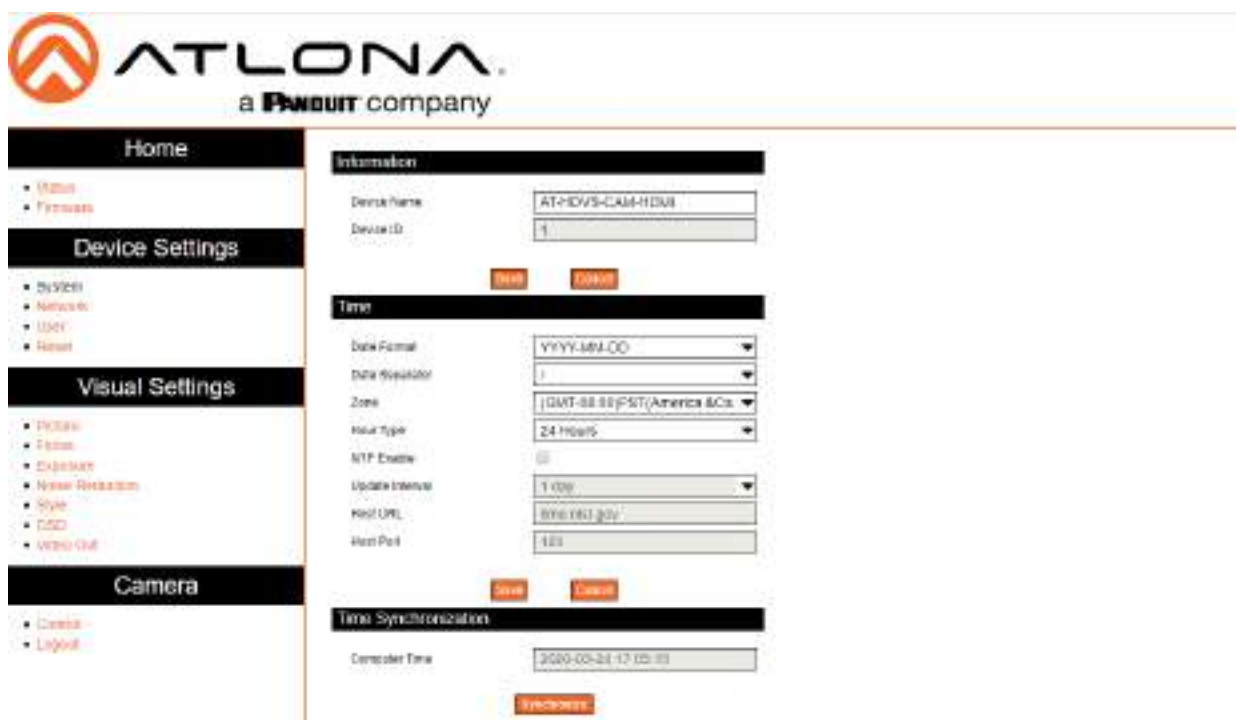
ATLONA.
a PANDUIT company

Home

- Status
- Firmware

Device Settings

- System
- Network
- User
- Reset

Visual Settings

- Picture
- Focus
- Exposure
- Noise Reduction
- Style
- OSD
- Video Out

Camera

- Control
- Logout

Information

Device Name AT-HDVS-CAM-HDMI

Device ID 1

Save Cancel

Time

Date Format YYYY-MM-DD

Date Separator -

Zone (GMT-08:00)PST(America &Ca

Hour Type 24 Hours

NTP Enable

Update Interval 1 day

Host URL time.nist.gov

Host Port 123

Save Cancel

Time Synchronization

Computer Time 2020-03-24 17:05:15

Synchronize